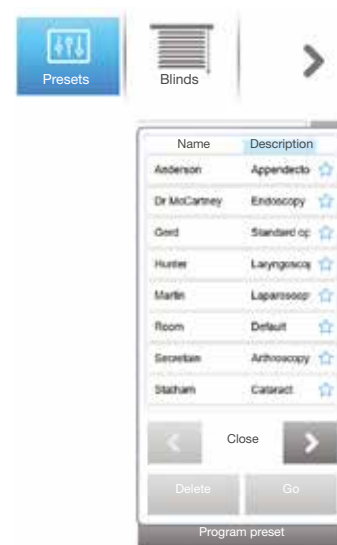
Presets

Blinds

| Name | Description |
|---|---|
| Anderson | Appendecto |
| Dr McCartney | Endoscopy |
| Gord | Standard op |
| Hunter | Laryngoscoy |
| Martin | Laparoscop |
| Room | Default |
| Secretain | Arthroscopy |
| Statham | Cataract |

Close

Delete

Go

Program preset